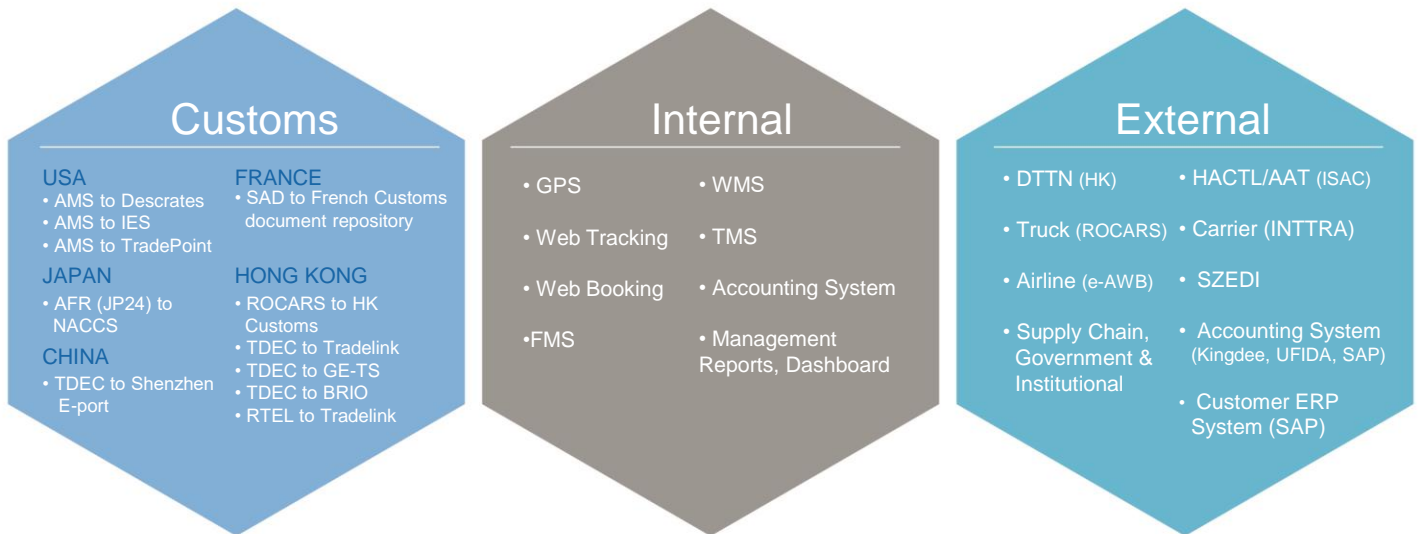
Customs

USA
• AMS to Descrates
• AMS to IES
• AMS to TradePoint

JAPAN
• AFR (JP24) to NACCS

CHINA
• TDEC to Shenzhen E-port

FRANCE
• SAD to French Customs document repository

HONG KONG
• ROCARS to HK Customs
• TDEC to Tradelink
• TDEC to GE-TS
• TDEC to BRIO
• RTEL to Tradelink

Internal

• GPS
• Web Tracking
• Web Booking
•FMS

• WMS
• TMS
• Accounting System
• Management Reports, Dashboard

External

• DTTN (HK)
• Truck (ROCARS)
• Airline (e-AWB)
• Supply Chain, Government & Institutional

• HACTL/AAT (ISAC)
• Carrier (INTTRA)
• SZEDI
• Accounting System (Kingdee, UFIDA, SAP)
• Customer ERP System (SAP)